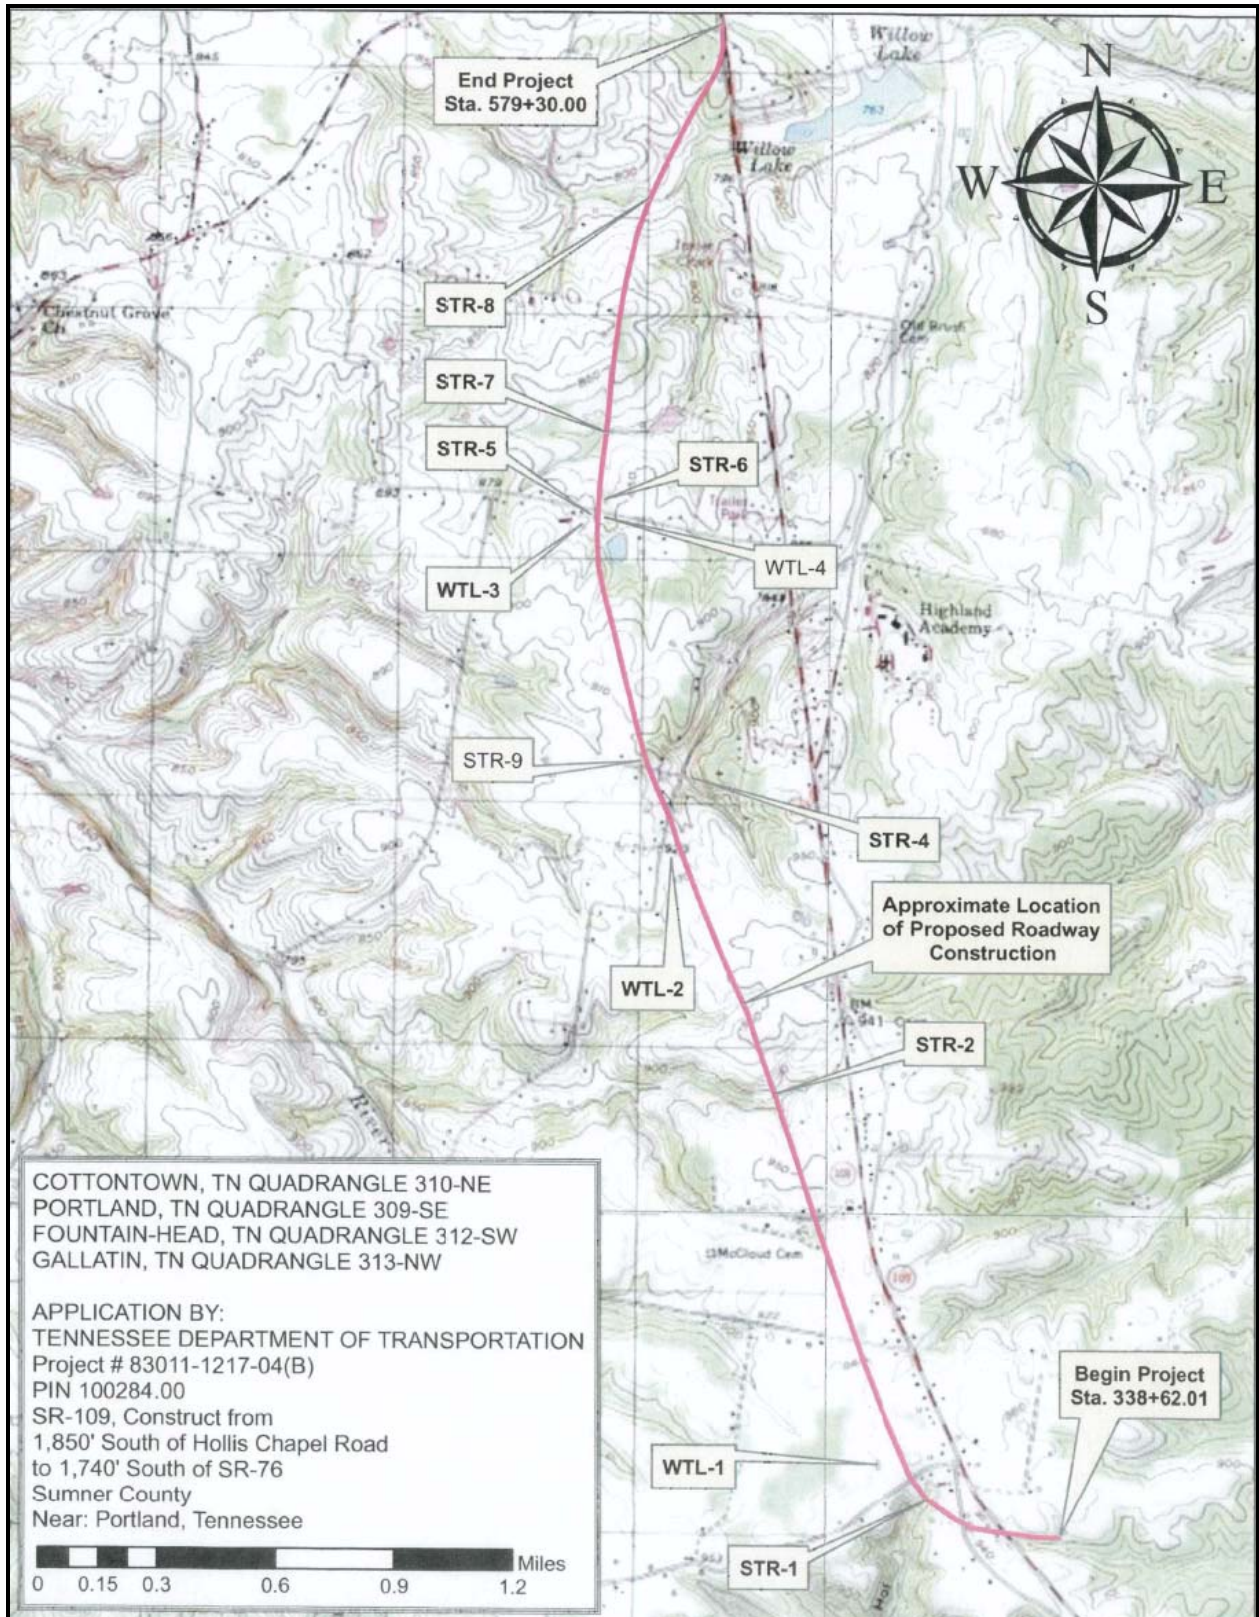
End Project
Sta. 579+30.00

Willow Lake

Willow Lake

N
W
E
S

STR-8

Chestnut Grove Ch

STR-7

STR-5

STR-6

WTL-4

WTL-3

Highland Academy

STR-9

STR-4

Approximate Location of Proposed Roadway Construction

WTL-2

STR-2

COTTONTOWN, TN QUADRANGLE 310-NE
PORTLAND, TN QUADRANGLE 309-SE
FOUNTAIN-HEAD, TN QUADRANGLE 312-SW
GALLATIN, TN QUADRANGLE 313-NW

APPLICATION BY:
TENNESSEE DEPARTMENT OF TRANSPORTATION
Project # 83011-1217-04(B)
PIN 100284.00
SR-109, Construct from
1,850' South of Hollis Chapel Road
to 1,740' South of SR-76
Sumner County
Near: Portland, Tennessee

Miles
0 0.15 0.3 0.6 0.9 1.2

McCloud Cem

Begin Project
Sta. 338+62.01

WTL-1

STR-1